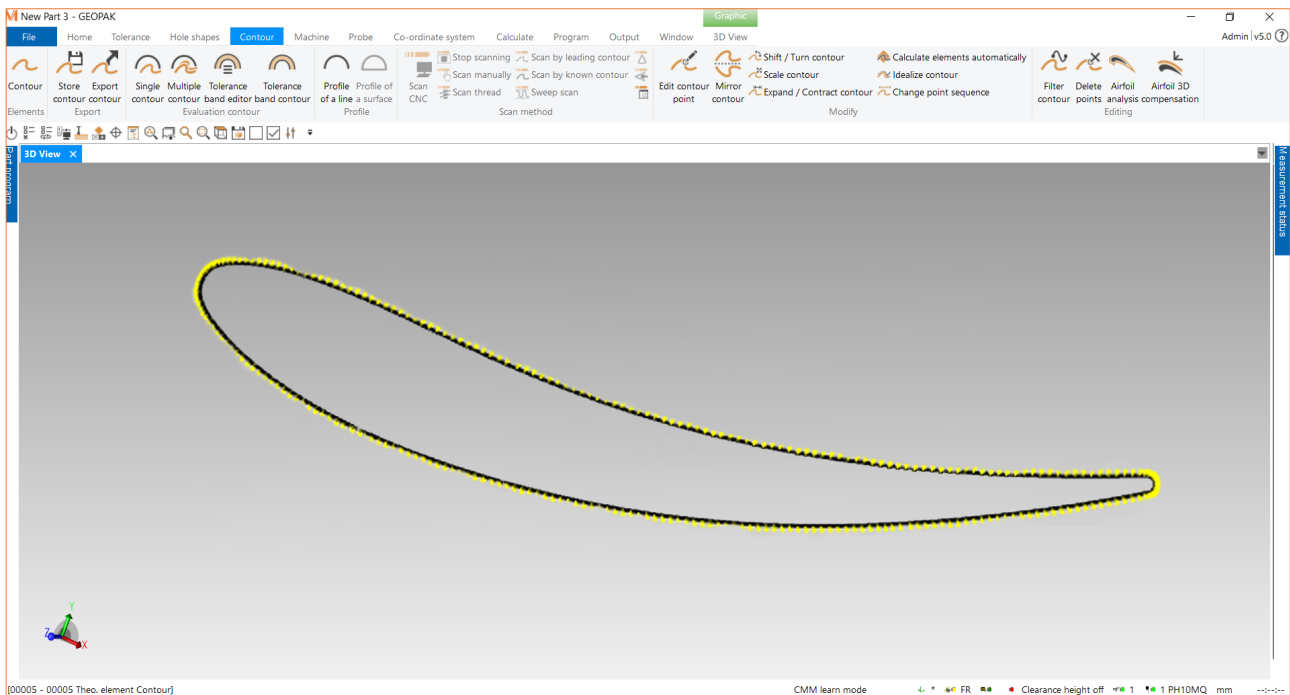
New Part 3 - GEOPAK

Graphic

File Home Tolerance Hole shapes Contour Machine Probe Co-ordinate system Calculate Program Output Window 3D View

Admin v5.0 ?

Contour
Elements

Store contour Export contour
Export

Single contour Multiple contour Tolerance band editor Tolerance band contour
Evaluation contour

Profile of a line Profile of a surface
Profile

Scan CNC
Stop scanning
Scan manually
Scan thread
Scan by leading contour
Scan by known contour
Sweep scan
Scan method

Edit contour point Mirror contour
Shift / Turn contour
Scale contour
Expand / Contract contour
Calculate elements automatically
Idealize contour
Change point sequence
Modify

Filter contour Delete points Airfoil analysis Airfoil 3D compensation
Editing

3D View

Part program

Measurement status

Y
Z
X

[00005 - 00005 Theo. element Contour]

CMM learn mode

FR

Clearance height off

1

1 PH10MQ mm

--:--:--